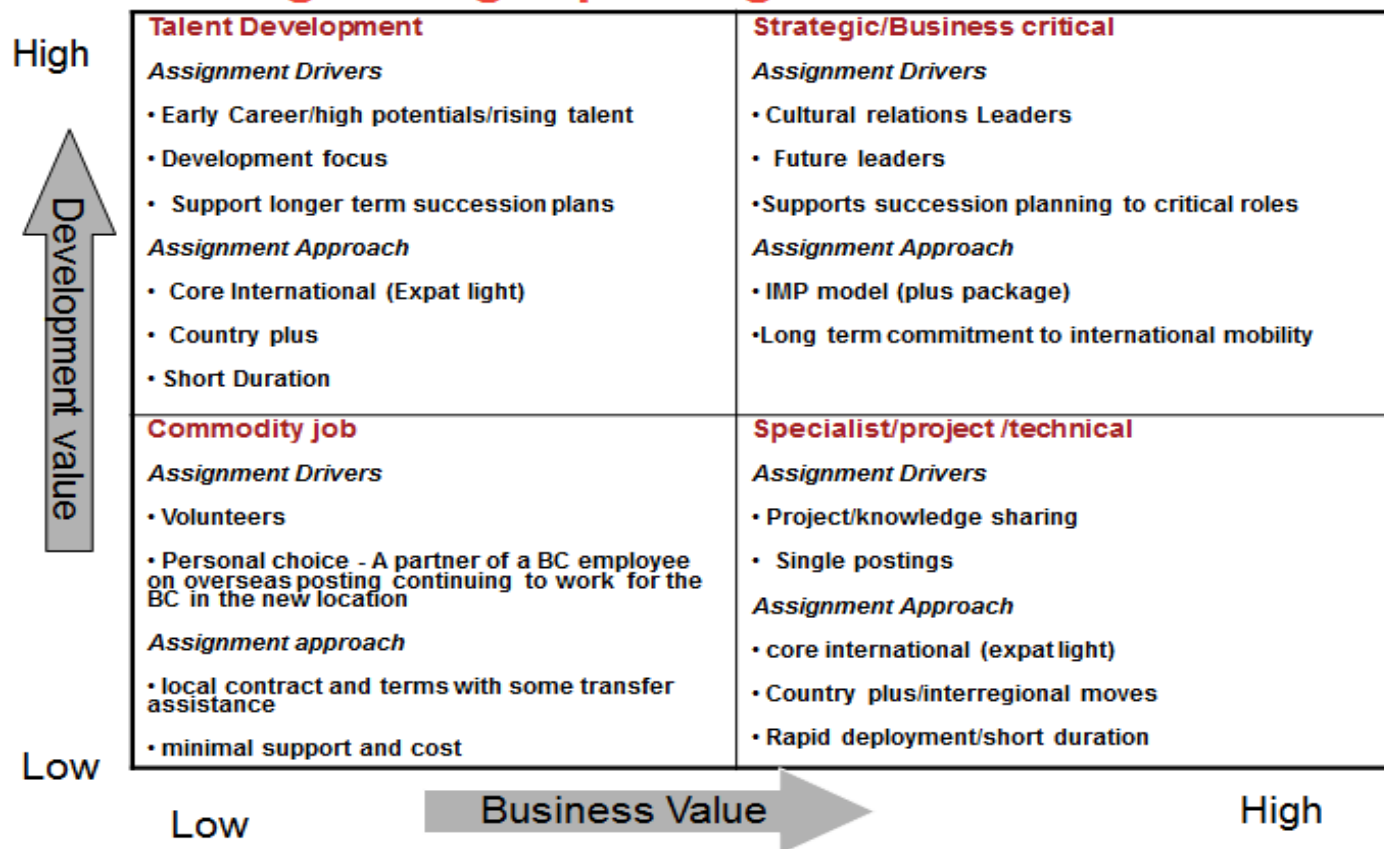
High

Development value

Low

| Talent Development<br>*Assignment Drivers*<br>• Early Career/high potentials/rising talent<br>• Development focus<br>• Support longer term succession plans<br>*Assignment Approach*<br>• Core International (Expat light)<br>• Country plus<br>• Short Duration | Strategic/Business critical<br>*Assignment Drivers*<br>• Cultural relations Leaders<br>• Future leaders<br>•Supports succession planning to critical roles<br>*Assignment Approach*<br>• IMP model (plus package)<br>•Long term commitment to international mobility |
|---|---|
| Commodity job<br>*Assignment Drivers*<br>• Volunteers<br>• Personal choice - A partner of a BC employee on overseas posting continuing to work for the BC in the new location<br>*Assignment approach*<br>• local contract and terms with some transfer assistance<br>• minimal support and cost | Specialist/project /technical<br>*Assignment Drivers*<br>• Project/knowledge sharing<br>• Single postings<br>*Assignment Approach*<br>• core international (expat light)<br>• Country plus/interregional moves<br>• Rapid deployment/short duration |

Low

Business Value

High